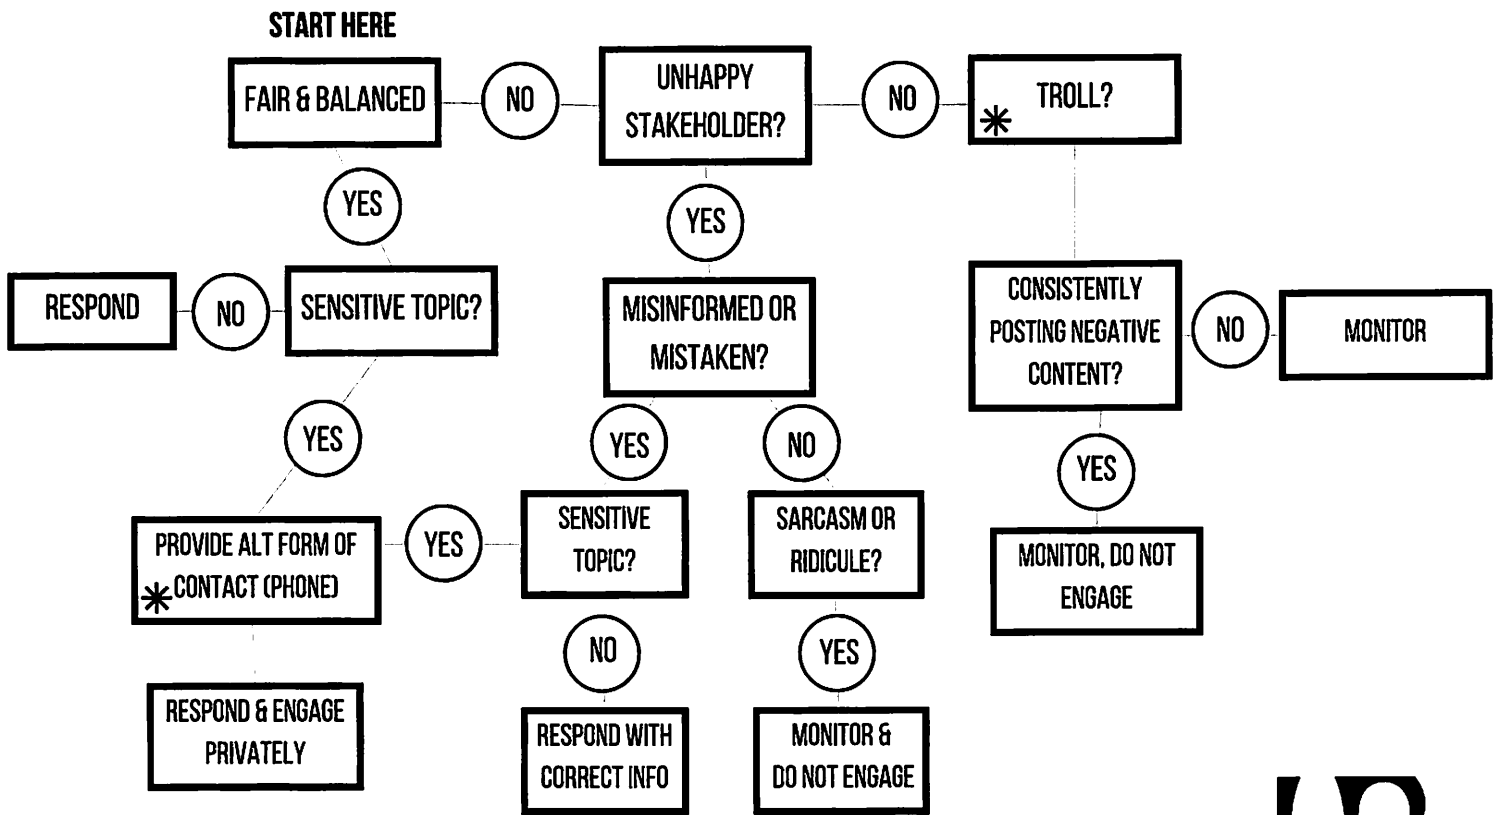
START HERE

FAIR & BALANCED

NO

UNHAPPY STAKEHOLDER?

NO

TROLL?
*

YES

YES

RESPOND

NO

SENSITIVE TOPIC?

MISINFORMED OR MISTAKEN?

CONSISTENTLY POSTING NEGATIVE CONTENT?

NO

MONITOR

YES

YES

NO

YES

PROVIDE ALT FORM OF CONTACT (PHONE)
*

YES

SENSITIVE TOPIC?

SARCASM OR RIDICULE?

MONITOR, DO NOT ENGAGE

NO

YES

RESPOND & ENGAGE PRIVATELY

RESPOND WITH CORRECT INFO

MONITOR & DO NOT ENGAGE